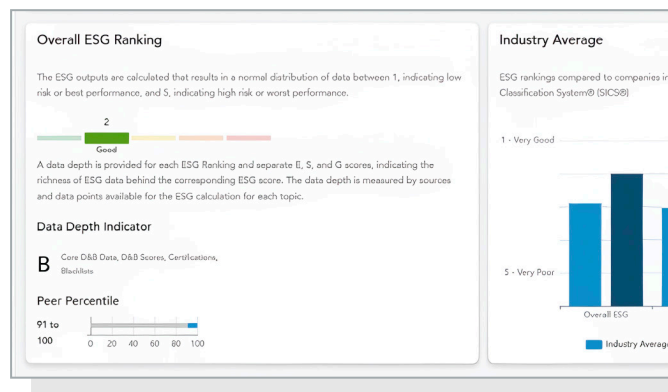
Overall ESG Ranking

The ESG outputs are calculated that results in a normal distribution of data between 1, indicating low risk or best performance, and 5, indicating high risk or worst performance.

2

Good

A data depth is provided for each ESG Ranking and separate E, S, and G scores, indicating the richness of ESG data behind the corresponding ESG score. The data depth is measured by sources and data points available for the ESG calculation for each topic.

Data Depth Indicator

B Core D&B Data, D&B Scores, Certifications, Blacklists

Peer Percentile

91 to 100

0 20 40 60 80 100

Industry Average

ESG rankings compared to companies i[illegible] Classification System® (SICS®)

1 - Very Good

5 - Very Poor

Overall ESG

Industry Averag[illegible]